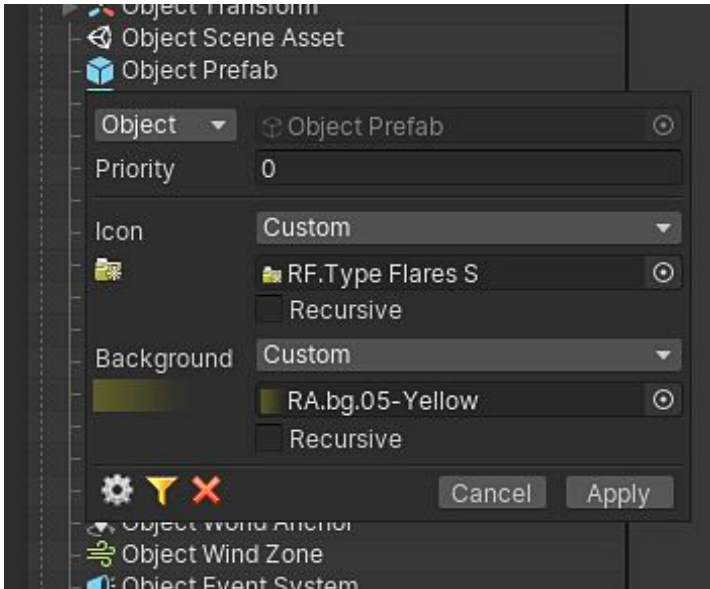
Object Transform
Object Scene Asset
Object Prefab

Object
Object Prefab
Priority
0
Icon
Custom
RF.Type Flares S
Recursive
Background
Custom
RA.bg.05-Yellow
Recursive
Cancel
Apply

Object World Anchor
Object Wind Zone
Object Event System